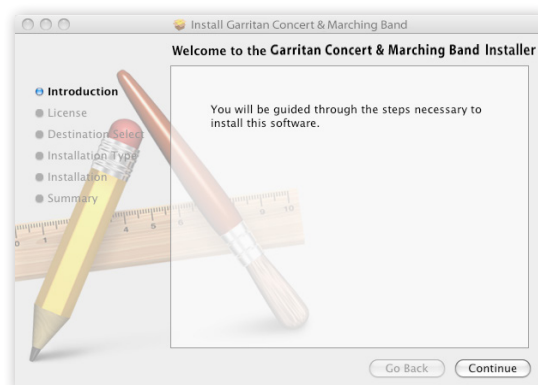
Install Garritan Concert & Marching Band

Welcome to the Garritan Concert & Marching Band Installer

Introduction
License
Destination Select
Installation Type
Installation
Summary

You will be guided through the steps necessary to install this software.

Go Back
Continue